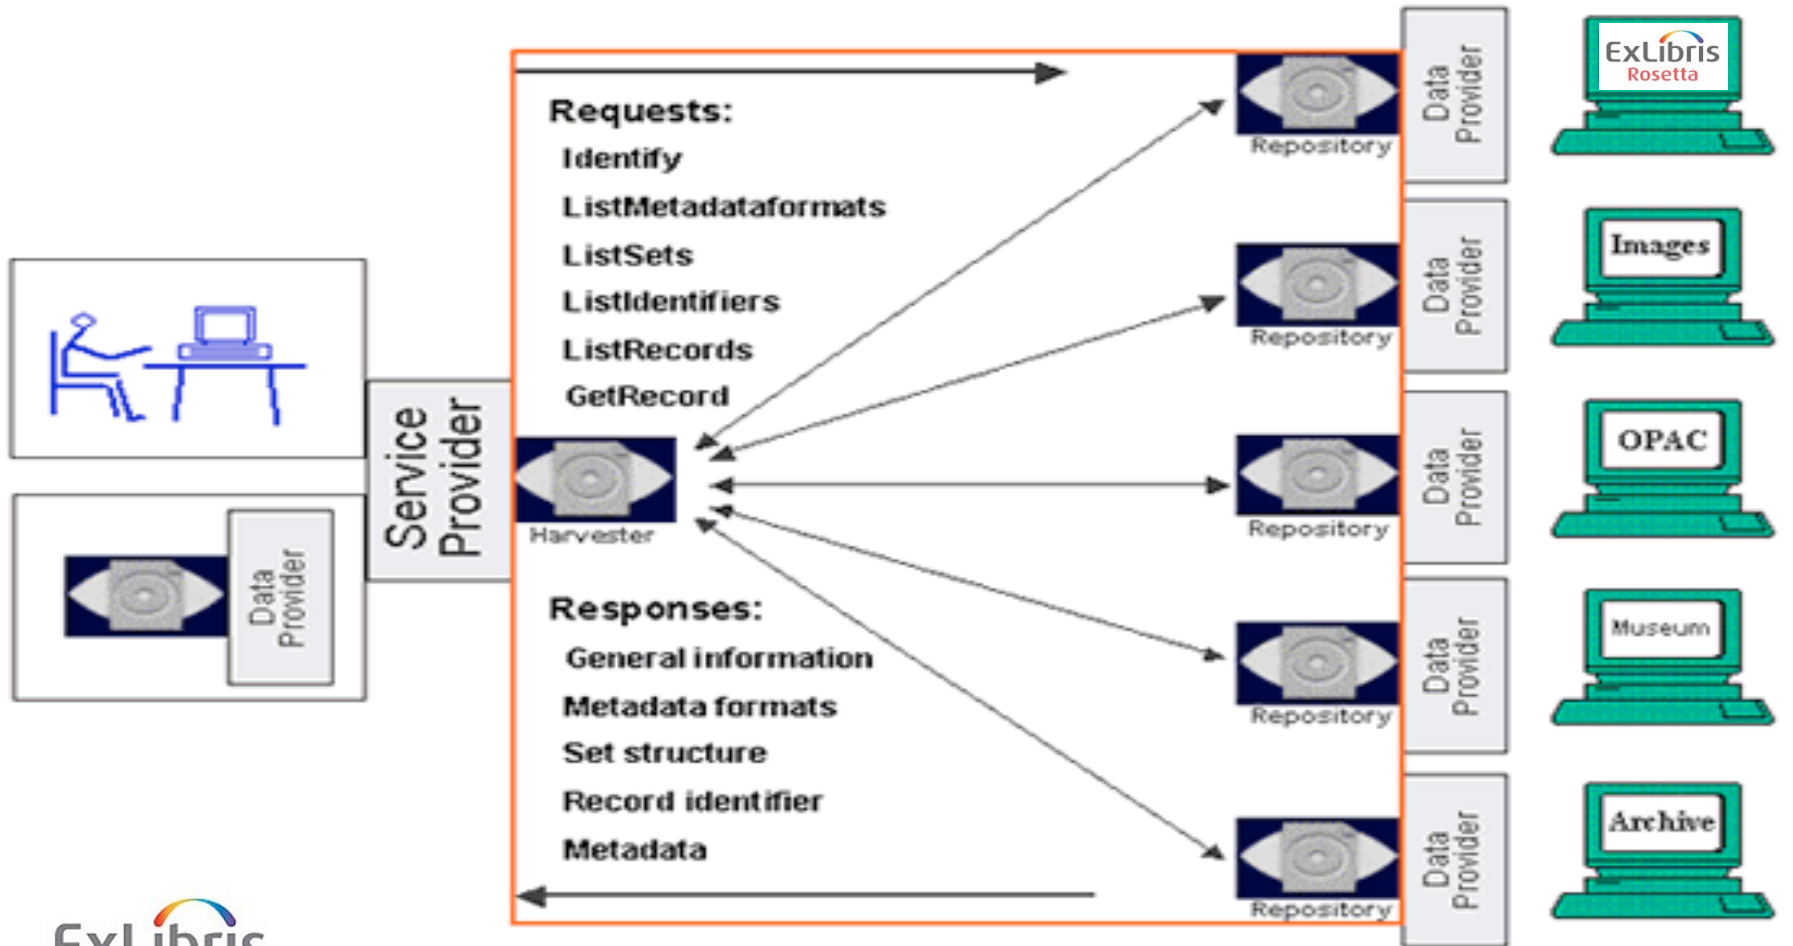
Requests:
Identify
ListMetadataformats
ListSets
ListIdentifiers
ListRecords
GetRecord

Service Provider

Data Provider

Harvester

Repository
Data Provider
ExLibris Rosetta

Repository
Data Provider
Images

Repository
Data Provider
OPAC

Repository
Data Provider
Museum

Repository
Data Provider
Archive

Responses:
General information
Metadata formats
Set structure
Record identifier
Metadata

ExLibris